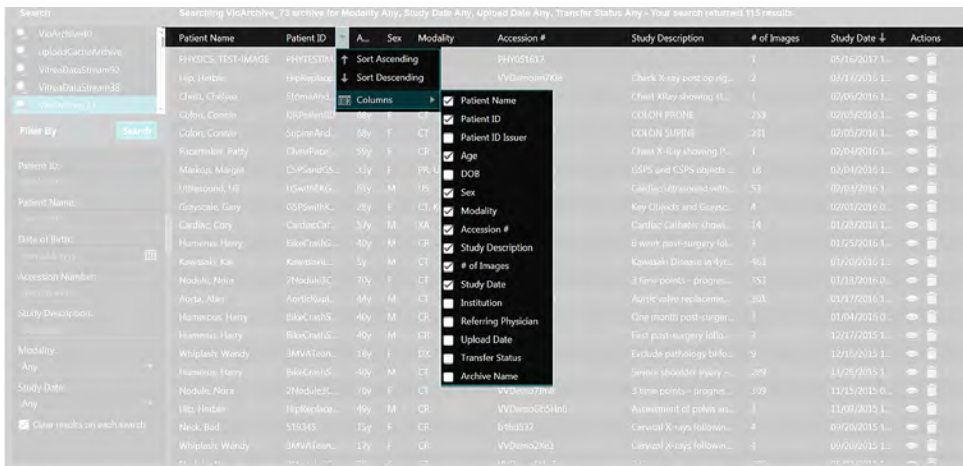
Search

VioArchive01
uploadCachoArchive
VitreaDataStream92
VitreaDataStream38

Filter By
Search

Patient ID:
Patient Name:
Date of Birth:
Accession Number:
Study Description:
Modality:
Any
Study Date:
Any
Clear results on each search

Searching VioArchive_73 archive for Modality Any, Study Date Any, Upload Date Any, Transfer Status Any - Your search returned 115 results

| Patient Name | Patient ID | A... | Sex | Modality | Accession # | Study Description | # of Images | Study Date ↓ | Actions |
|---|---|---|---|---|---|---|---|---|---|
| PHYSICS, TEST-IMAGE | PHYSTESTIM | | | | PHYS1617 | | 1 | 05/16/2017 1... | |
| Hip, Herbie | HipReplace | | | | VVDemo... | Check X-ray post op rig... | 2 | 02/17/2016 1... | |
| Chest, Chelsea | StomaAnd... | | | | | Chest XRay showing st... | | 02/05/2016 1... | |
| Colon, Connie | GSPatientID | 58y | F | CT | | COLON PRONE | 253 | 02/05/2016 1... | |
| Colon, Connie | SupineAnd... | 58y | F | CT | | COLON SUPINE | 231 | 02/05/2016 1... | |
| Pacemaker, Patty | ChestPace... | 55y | F | CR | | Chest X-Ray showing P... | | 02/04/2016 1... | |
| Markup, Margie | GSPSandGS... | 32y | F | PR | | GSPS and GSPS objects ... | 16 | 02/04/2016 1... | |
| Ultrasound, Uli | USwithKG... | 80y | M | US | | Cardiac Ultrasound with... | 53 | 02/03/2016 1... | |
| Grayscale, Gary | GSPSwithK... | 28y | F | CT | | Key Objects and Graysc... | 4 | 02/03/2016 0... | |
| Cardiac, Cory | CardiacCat... | 57y | M | XA | | Cardiac Catheter showi... | 14 | 01/28/2016 1... | |
| Humerus, Harry | BikeCrashG... | 40y | M | CR | | 6 week post-surgery fol... | | 01/25/2016 1... | |
| Kawasaki, Kai | Kawasaki... | 5y | M | CT | | Kawasaki Disease in 4yr... | 463 | 01/20/2016 1... | |
| Nodule, Nora | 2NoduleIC... | 70y | F | CT | | 3 time points - progres... | 357 | 01/18/2016 0... | |
| Aorta, Alan | AorticValv... | 44y | M | CT | | Aortic valve replaceme... | 301 | 01/17/2016 1... | |
| Humerus, Harry | BikeCrashS... | 40y | M | CR | | One month post-surger... | | 01/04/2016 0... | |
| Humerus, Harry | BikeCrashS... | 40y | M | CR | | First post-surgery follo... | | 12/17/2015 1... | |
| Whiplash, Wendy | 3MVATeen... | 18y | F | DX | | Exclude pathology befo... | 9 | 12/15/2015 1... | |
| Humerus, Harry | BikeCrashS... | 40y | M | CT | | Severe shoulder injury ... | 209 | 11/26/2015 1... | |
| Nodule, Nora | 2NoduleIC... | 70y | F | CT | VVDemo... | 3 time points - progres... | 339 | 11/15/2015 0... | |
| Hip, Herbie | HipReplace | 49y | M | CR | VVDemoGrShin6 | Assessment of pelvis wi... | | 11/09/2015 1... | |
| Neck, Bud | 519345 | 15y | F | CR | brfnd512 | Cervical X-rays followin... | | 09/20/2015 1... | |
| Whiplash, Wendy | 3MVATeen... | 17y | F | CR | VVDemo2XiG | Cervical X-rays followin... | | 09/20/2015 1... | |

↑ Sort Ascending
↓ Sort Descending
Columns
Patient Name
Patient ID
Patient ID Issuer
Age
DOB
Sex
Modality
Accession #
Study Description
# of Images
Study Date
Institution
Referring Physician
Upload Date
Transfer Status
Archive Name